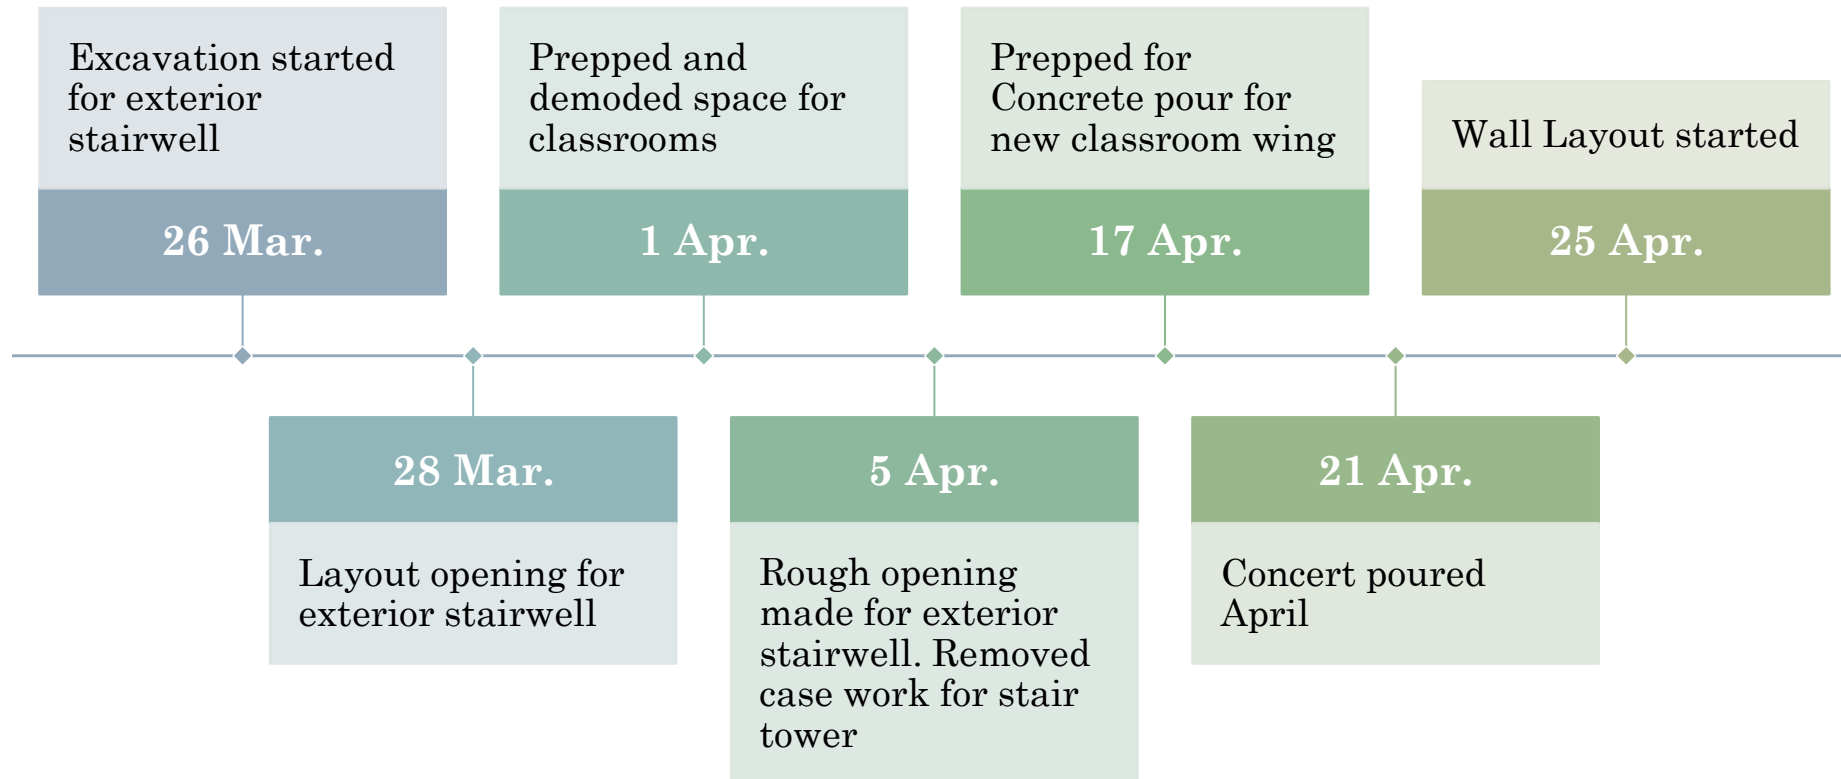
Excavation started for exterior stairwell

26 Mar.

Prepped and demoded space for classrooms

1 Apr.

Prepped for Concrete pour for new classroom wing

17 Apr.

Wall Layout started

25 Apr.

28 Mar.

Layout opening for exterior stairwell

5 Apr.

Rough opening made for exterior stairwell. Removed case work for stair tower

21 Apr.

Concert poured April